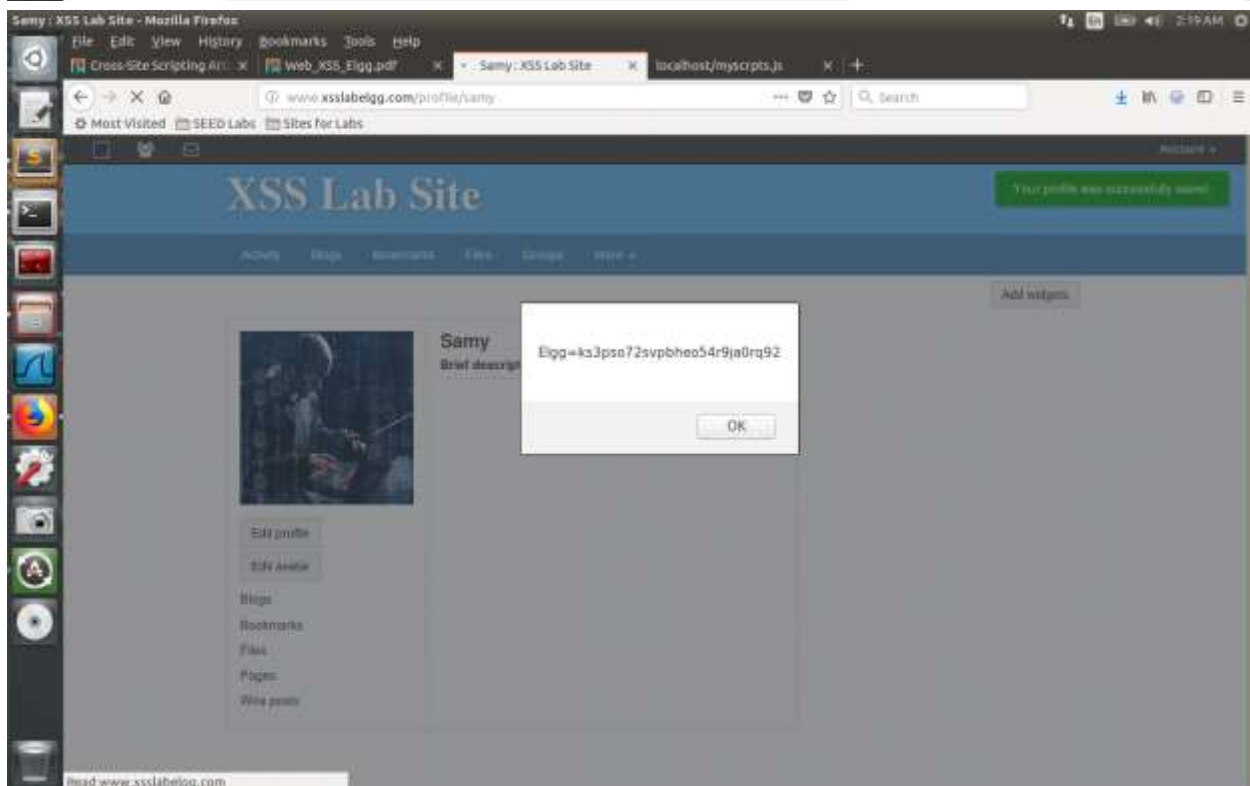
Samy : XSS Lab Site - Mozilla Firefox

2:19 AM

File Edit View History Bookmarks Tools Help

Cross-Site Scripting At: ×
Web_XSS_Elgg.pdf ×
Samy : XSS Lab Site ×
localhost/myscripts.js ×

www.xsslabelgg.com/profile/samy

Search

Most Visited SEED Labs Sites for Labs

Account

XSS Lab Site

Your profile was successfully saved.

Activity Blogs Bookmarks Files Groups More

Add widgets

Samy
Brief descript

Elgg=ks3pso72svpbheo54r9ja0rq92

OK

Edit profile
Edit avatar
Blogs
Bookmarks
Files
Pages
Wire posts

Read www.xsslabelgg.com